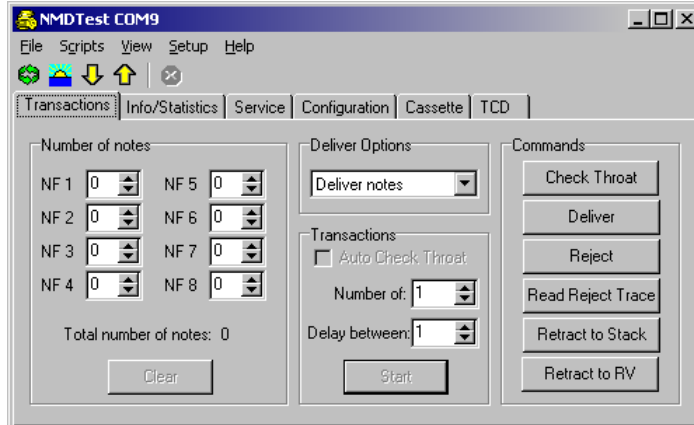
NMDTest COM9

File Scripts View Setup Help

Transactions | Info/Statistics | Service | Configuration | Cassette | TCD

Number of notes

NF 1 0
NF 2 0
NF 3 0
NF 4 0
NF 5 0
NF 6 0
NF 7 0
NF 8 0

Total number of notes: 0

Clear

Deliver Options

Deliver notes

Transactions

Auto Check Throat

Number of: 1

Delay between: 1

Start

Commands

Check Throat

Deliver

Reject

Read Reject Trace

Retract to Stack

Retract to RV